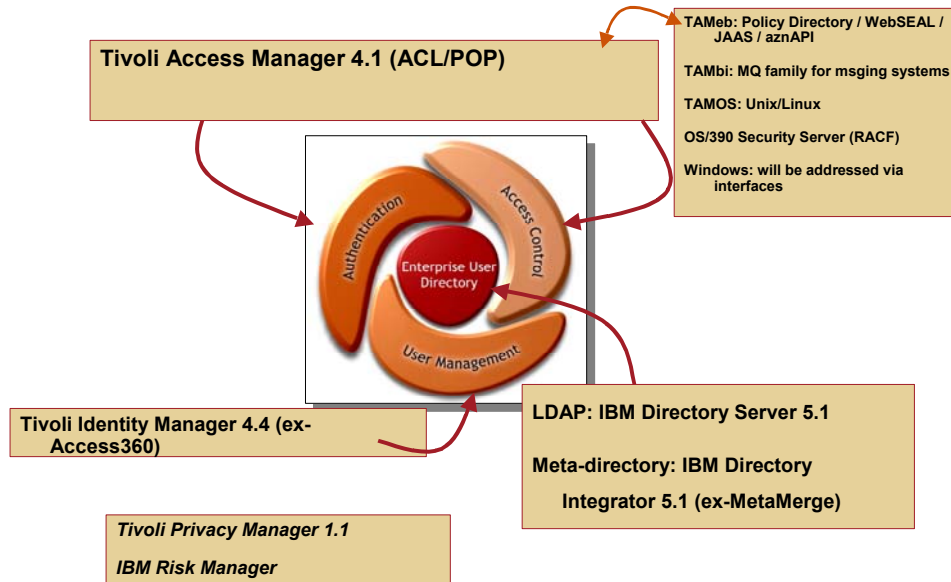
Tivoli Access Manager 4.1 (ACL/POP)

TAMeb: Policy Directory / WebSEAL / JAAS / aznAPI

TAMbi: MQ family for msging systems

TAMOS: Unix/Linux

OS/390 Security Server (RACF)

Windows: will be addressed via interfaces

Authentication

Access Control

Enterprise User Directory

User Management

Tivoli Identity Manager 4.4 (ex-Access360)

LDAP: IBM Directory Server 5.1

Meta-directory: IBM Directory Integrator 5.1 (ex-MetaMerge)

Tivoli Privacy Manager 1.1

IBM Risk Manager